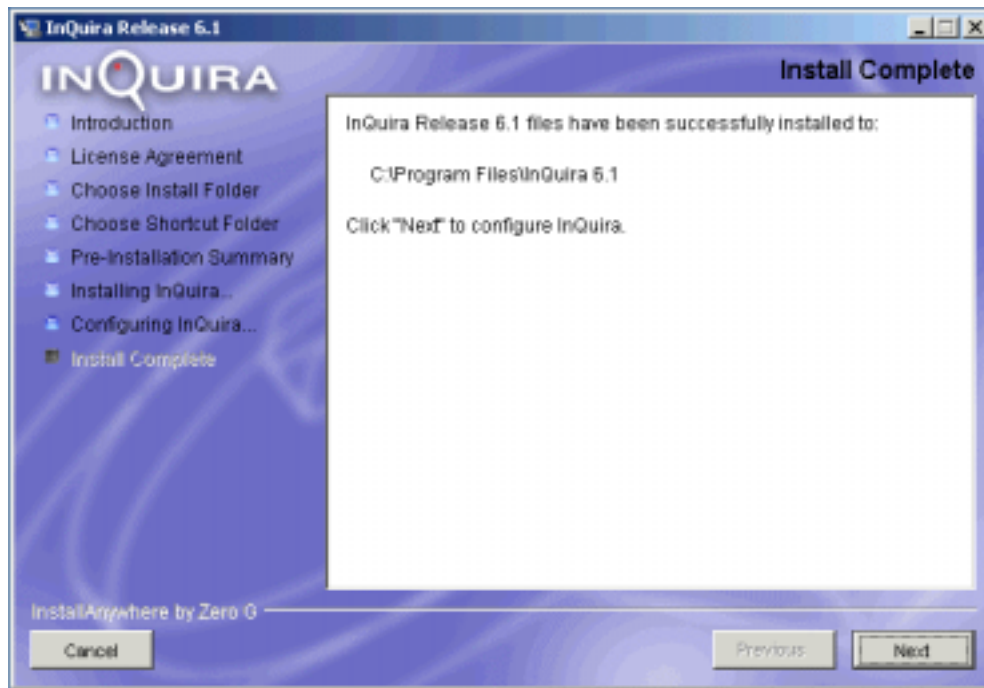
InQuira Release 6.1

INQUIRA

Install Complete

Introduction
License Agreement
Choose Install Folder
Choose Shortcut Folder
Pre-Installation Summary
Installing InQuira...
Configuring InQuira...
Install Complete

InQuira Release 6.1 files have been successfully installed to:

C:\Program Files\InQuira 6.1

Click "Next" to configure InQuira.

InstallAnywhere by Zero G

Cancel

Previous

Next